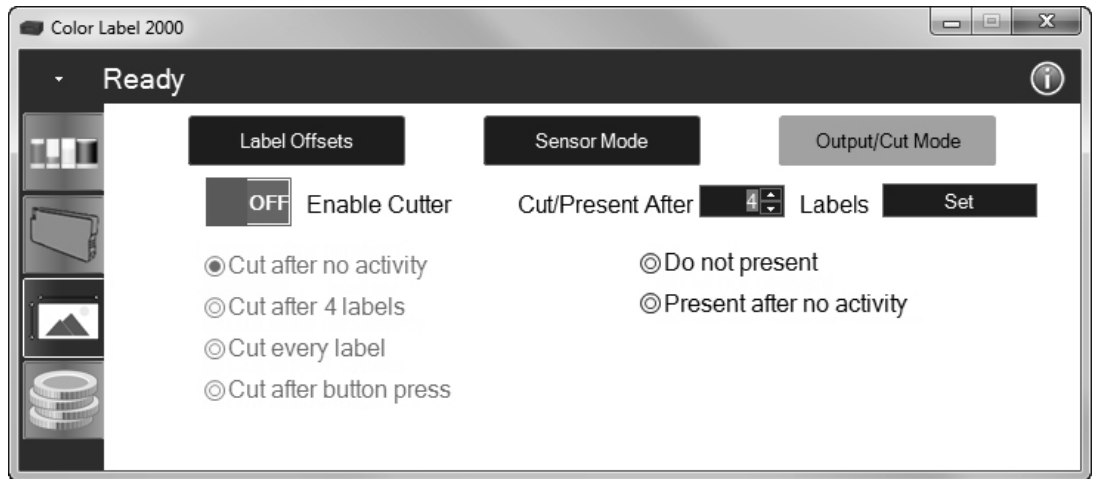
Color Label 2000

Ready

Label Offsets

Sensor Mode

Output/Cut Mode

OFF Enable Cutter

Cut/Present After 4 Labels

Set

Cut after no activity

Cut after 4 labels

Cut every label

Cut after button press

Do not present

Present after no activity